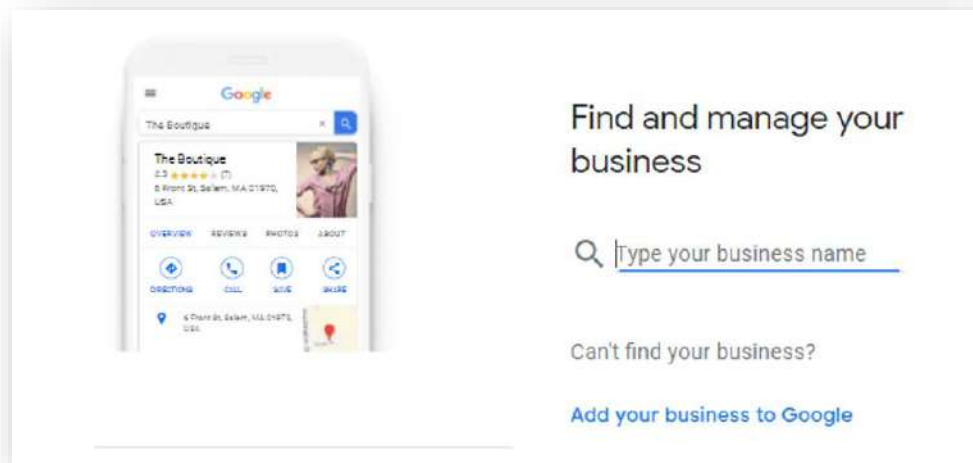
Google

The Boutique

The Boutique
4.3 ★★★★☆ (7)
6 Front St, Salem, MA 01970, USA

OVERVIEW REVIEWS PHOTOS ABOUT

DIRECTIONS CALL SAVE SHARE

6 Front St, Salem, MA 01970, USA

Find and manage your business

Type your business name

Can't find your business?

Add your business to Google